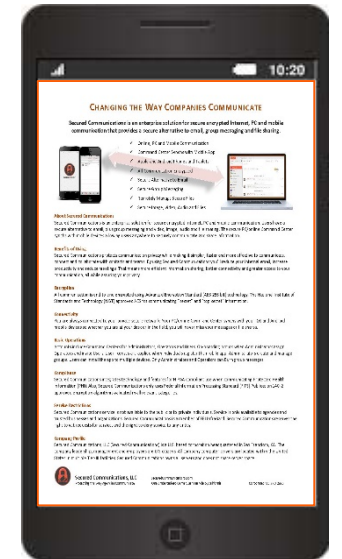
10:20

CHANGING THE WAY COMPANIES COMMUNICATE

Secured Communications is an enterprise solution for secure encrypted Internet, PC and mobile communication that provides a secure alternative to email, group messaging and file sharing.

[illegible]

About Secured Communications

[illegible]

Benefits of Use

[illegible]

Encryption

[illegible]

Connectivity

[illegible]

Daily Operation

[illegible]

Compliance

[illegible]

Service Restrictions

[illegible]

Company Profile

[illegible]

Secured Communications, LLC

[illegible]